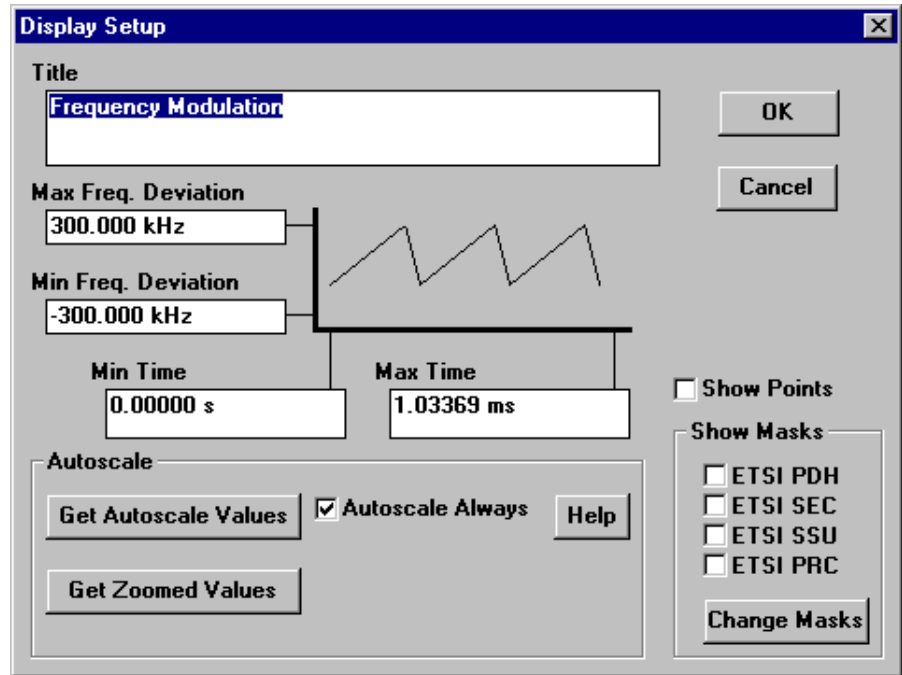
Display Setup

Title

Frequency Modulation

OK

Cancel

Max Freq. Deviation

300.000 kHz

Min Freq. Deviation

-300.000 kHz

Min Time

0.00000 s

Max Time

1.03369 ms

Show Points

Show Masks

ETSI PDH

ETSI SEC

ETSI SSU

ETSI PRC

Change Masks

Autoscale

Get Autoscale Values

Autoscale Always

Help

Get Zoomed Values